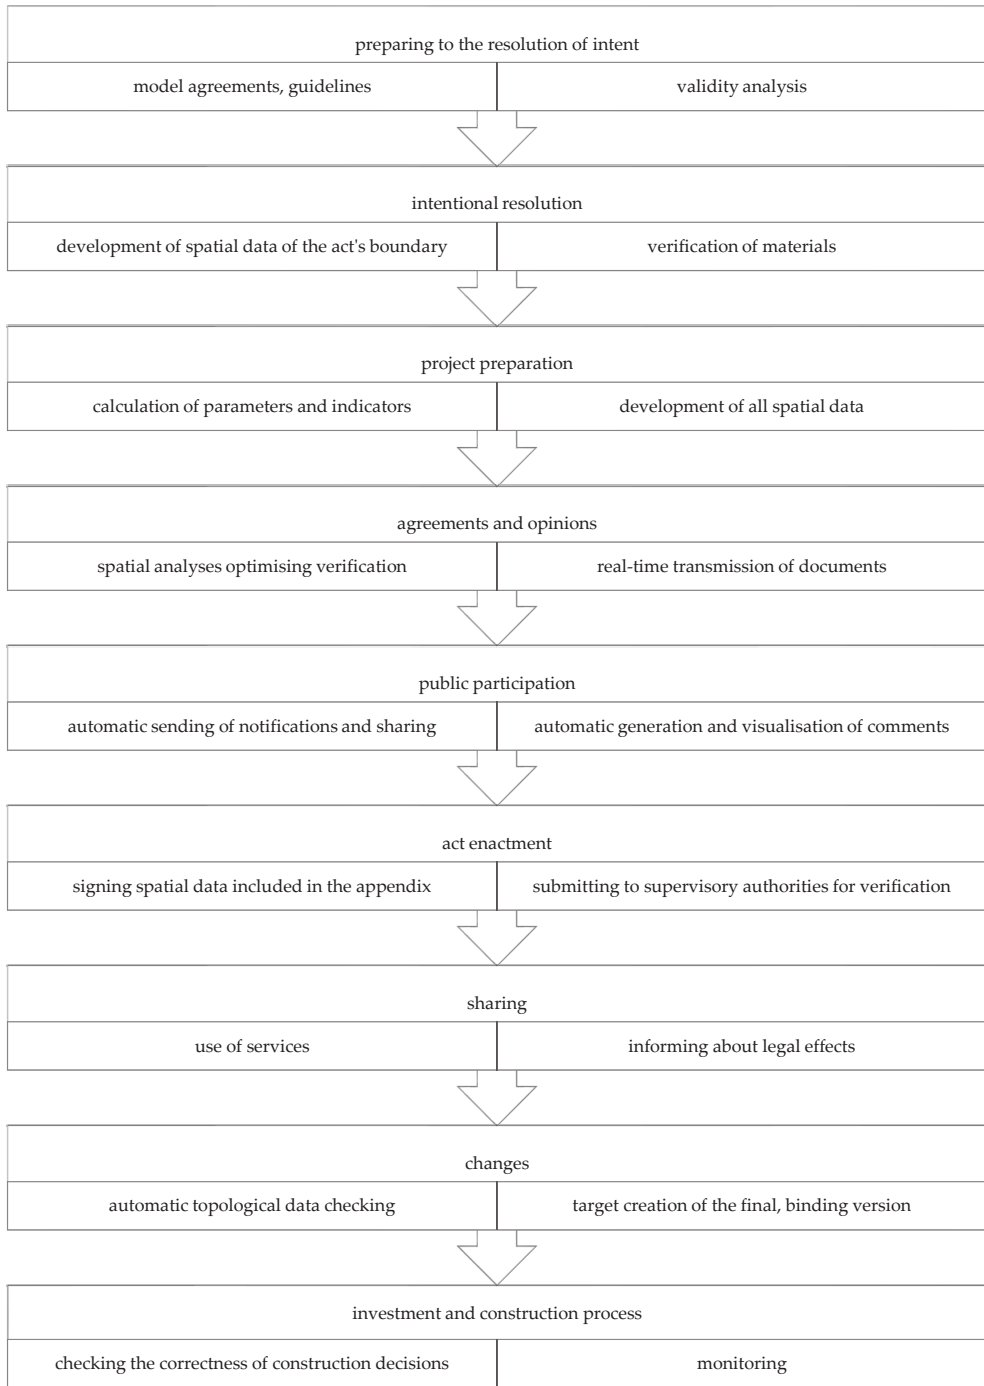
preparing to the resolution of intent

| model agreements, guidelines | validity analysis |
|---|---|

intentional resolution

| development of spatial data of the act's boundary | verification of materials |
|---|---|

project preparation

| calculation of parameters and indicators | development of all spatial data |
|---|---|

agreements and opinions

| spatial analyses optimising verification | real-time transmission of documents |
|---|---|

public participation

| automatic sending of notifications and sharing | automatic generation and visualisation of comments |
|---|---|

act enactment

| signing spatial data included in the appendix | submitting to supervisory authorities for verification |
|---|---|

sharing

| use of services | informing about legal effects |
|---|---|

changes

| automatic topological data checking | target creation of the final, binding version |
|---|---|

investment and construction process

| checking the correctness of construction decisions | monitoring |
|---|---|